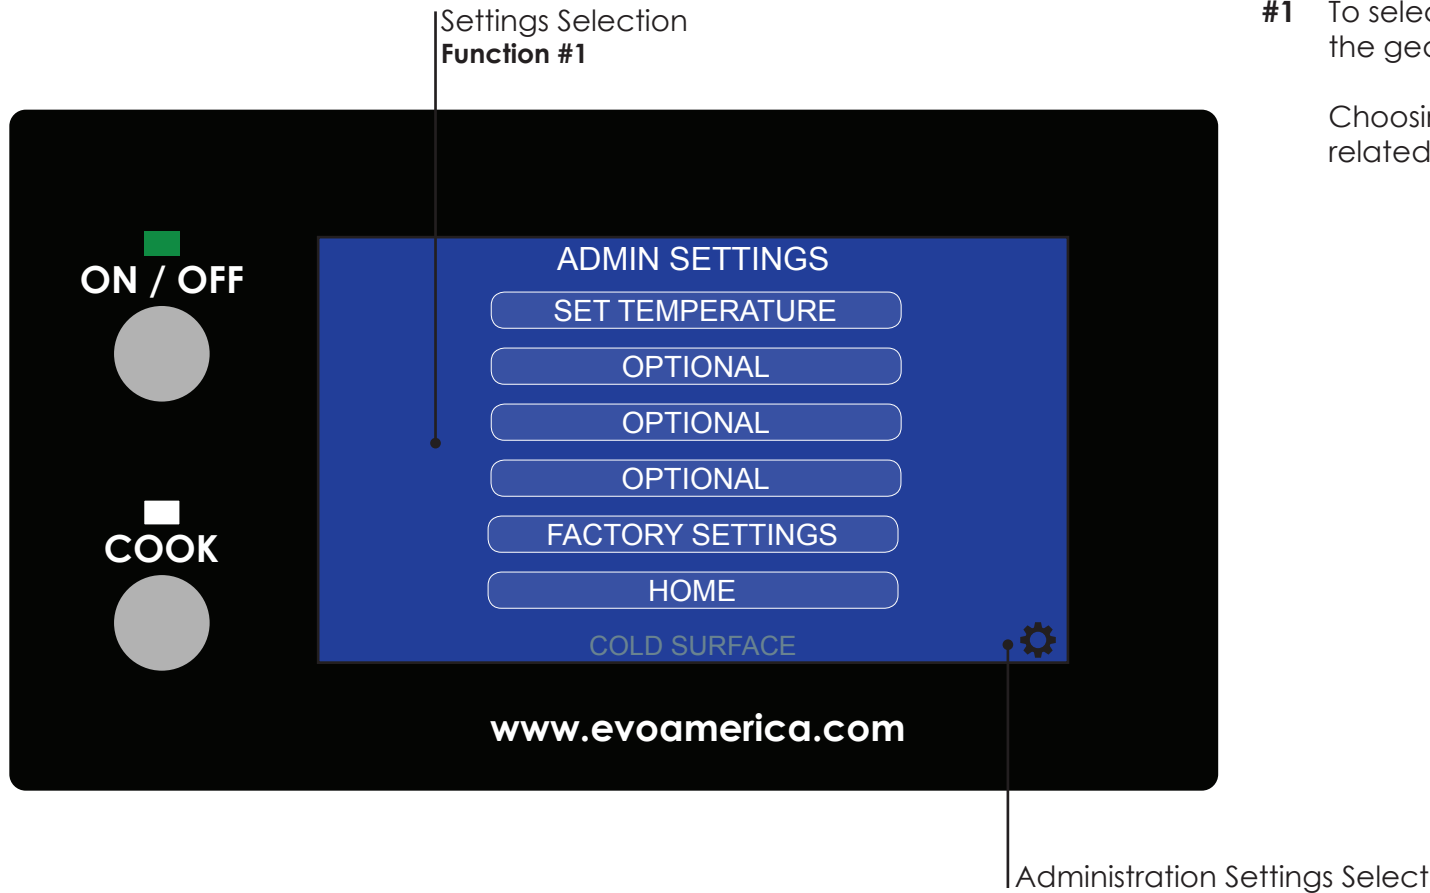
Settings Selection
**Function #1**

#1 To selec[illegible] the ge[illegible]

Choosi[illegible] related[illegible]

ON / OFF

COOK

ADMIN SETTINGS

SET TEMPERATURE

OPTIONAL

OPTIONAL

OPTIONAL

FACTORY SETTINGS

HOME

COLD SURFACE

www.evoamerica.com

Administration Settings Select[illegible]